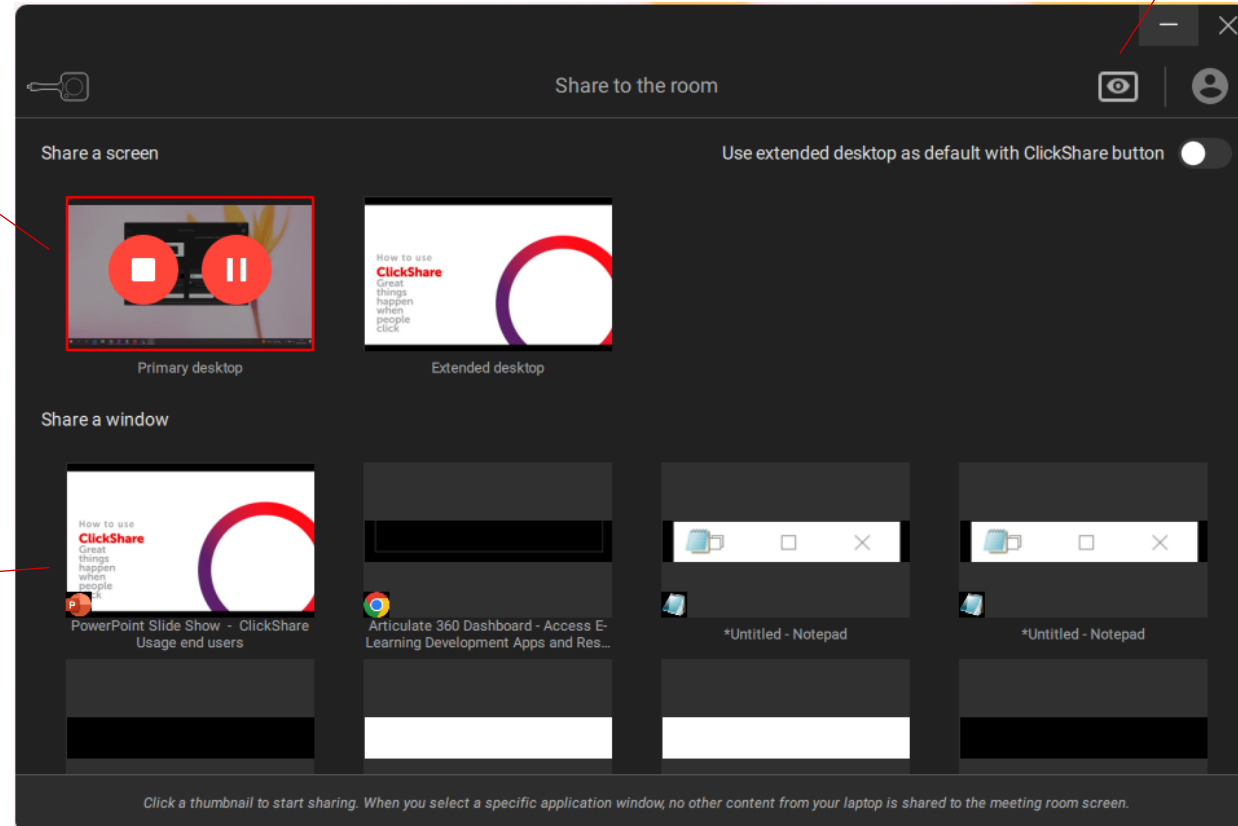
Share to the room

Share a screen

Use extended desktop as default with ClickShare button

Primary desktop

How to use
ClickShare
Great things happen when people click

Extended desktop

Share a window

How to use
ClickShare
Great things happen when people click

PowerPoint Slide Show - ClickShare Usage end users

Articulate 360 Dashboard - Access E-Learning Development Apps and Res...

*Untitled - Notepad

*Untitled - Notepad

Click a thumbnail to start sharing. When you select a specific application window, no other content from your laptop is shared to the meeting room screen.